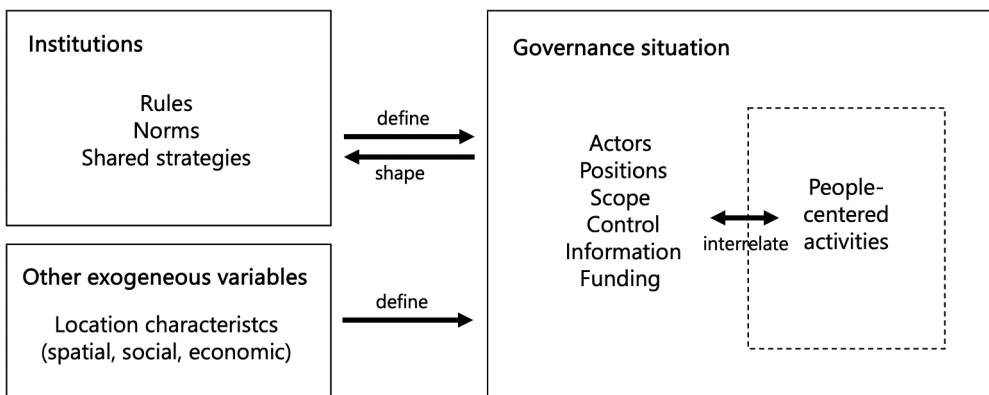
Institutions

Rules
Norms
Shared strategies

define

shape

Other exogeneous variables

Location characteristcs
(spatial, social, economic)

define

Governance situation

Actors
Positions
Scope
Control
Information
Funding

interrelate

People-
centered
activities